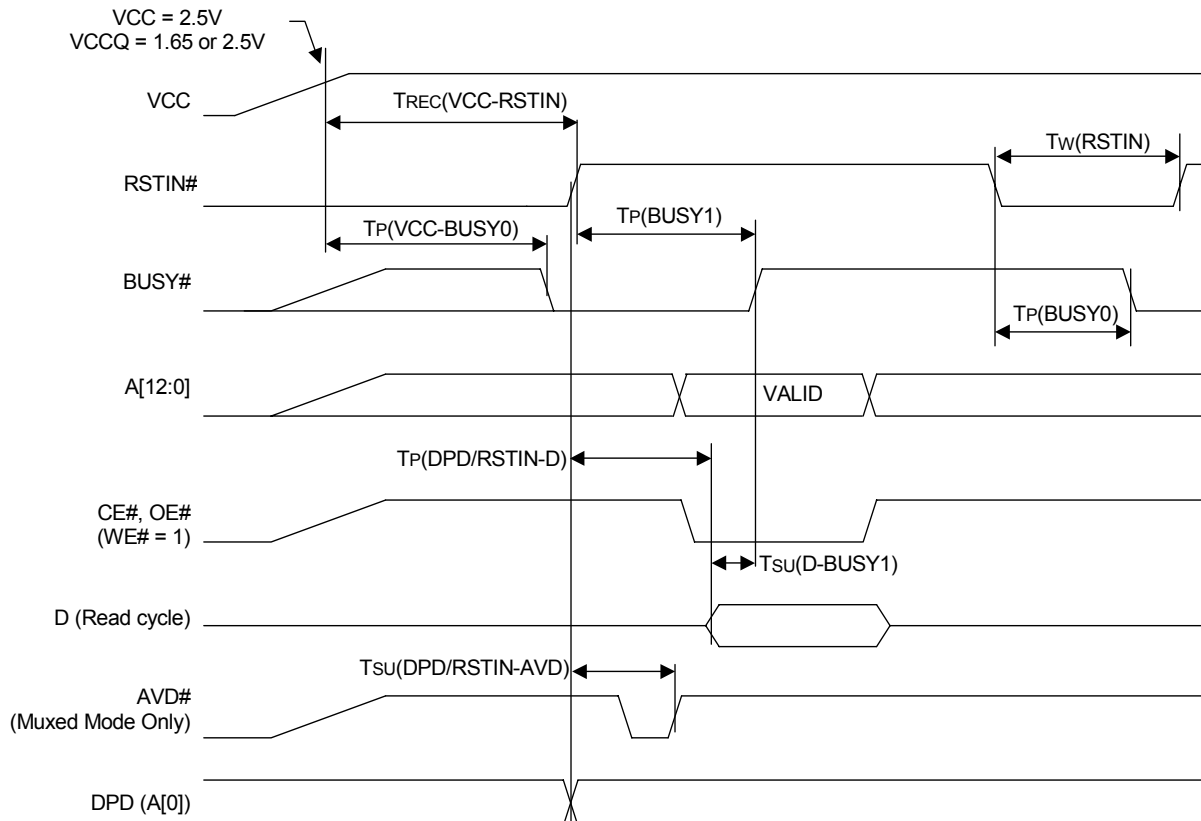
VCC = 2.5V
VCCQ = 1.65 or 2.5V

VCC

TREC(VCC-RSTIN)

TW(RSTIN)

RSTIN#

TP(VCC-BUSY0)

TP(BUSY1)

BUSY#

TP(BUSY0)

A[12:0]

VALID

TP(DPD/RSTIN-D)

CE#, OE#
(WE# = 1)

TSU(D-BUSY1)

D (Read cycle)

TSU(DPD/RSTIN-AVD)

AVD#
(Muxed Mode Only)

DPD (A[0])